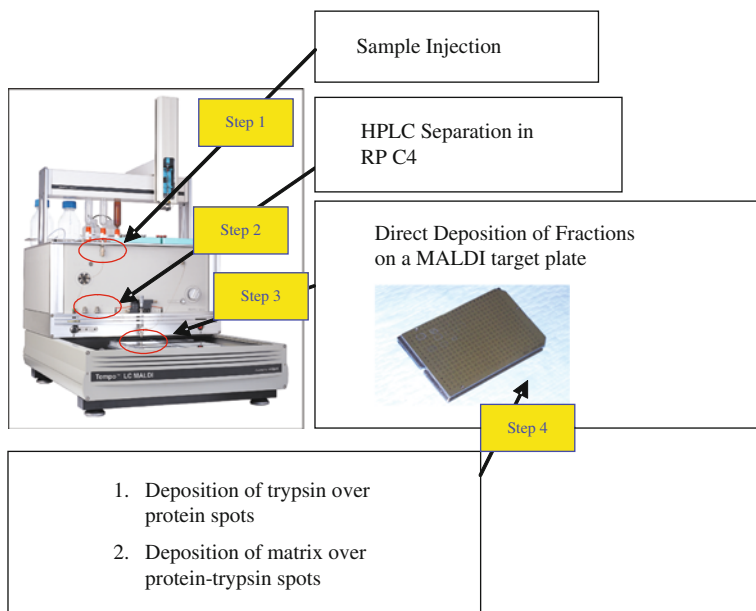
Sample Injection

Step 1

HPLC Separation in RP C4

Step 2

Direct Deposition of Fractions on a MALDI target plate

Step 3

Tempo LC MALDI

Step 4

1. Deposition of trypsin over protein spots

2. Deposition of matrix over protein-trypsin spots